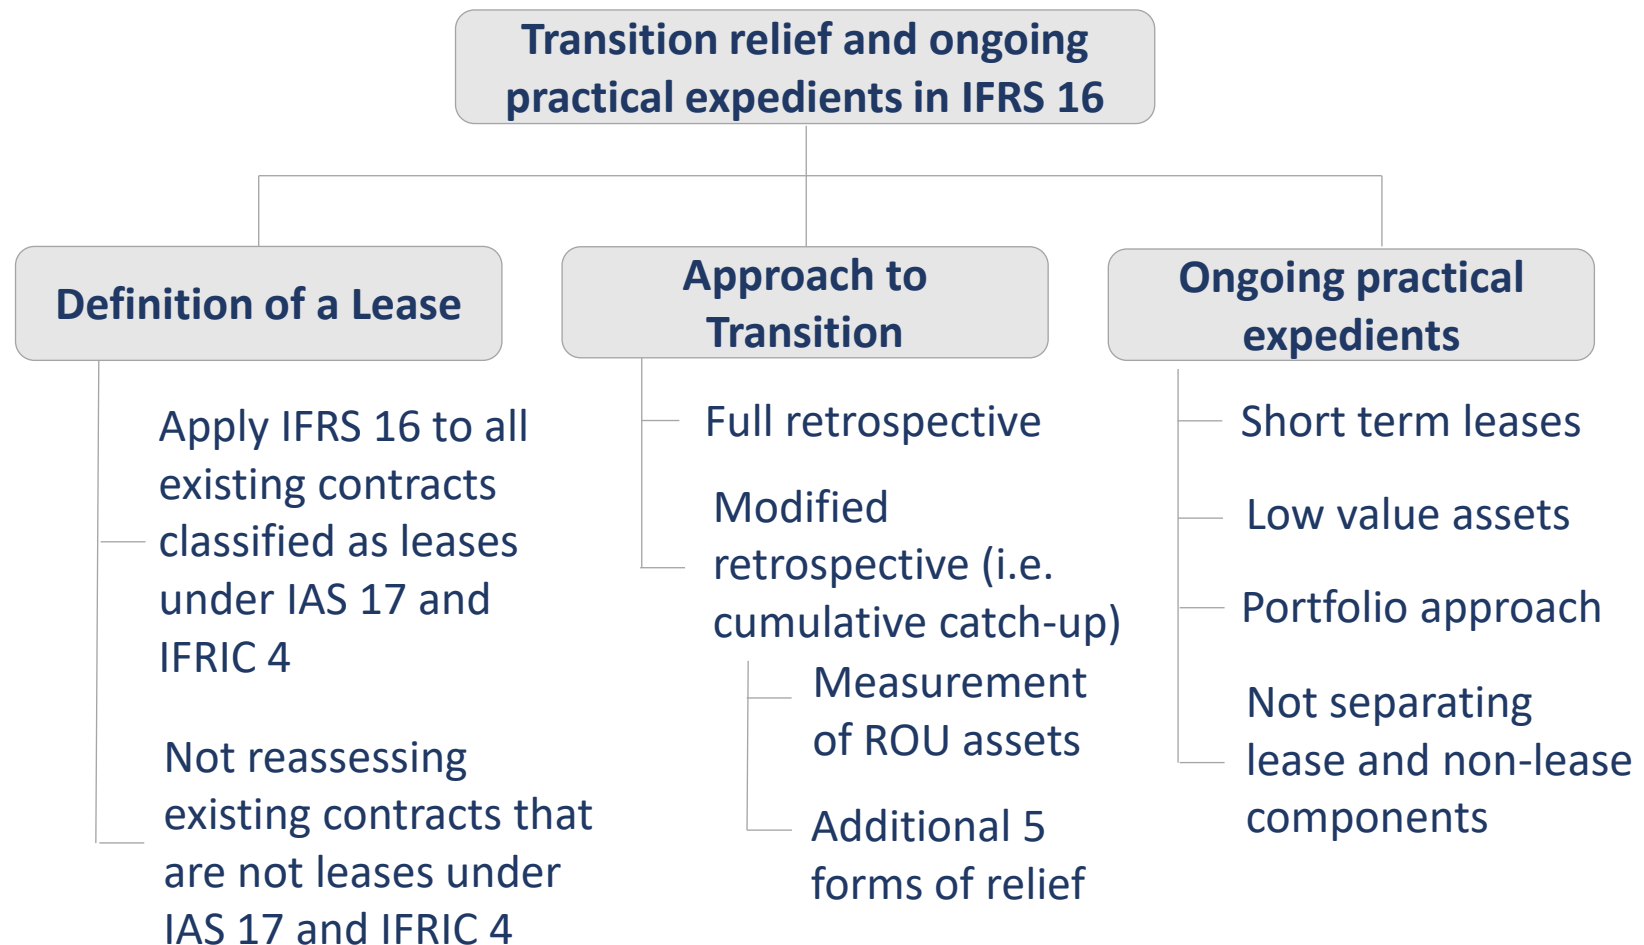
Transition relief and ongoing practical expedients in IFRS 16

Definition of a Lease

Apply IFRS 16 to all existing contracts classified as leases under IAS 17 and IFRIC 4

Not reassessing existing contracts that are not leases under IAS 17 and IFRIC 4

Approach to Transition

Full retrospective

Modified retrospective (i.e. cumulative catch-up)

Measurement of ROU assets

Additional 5 forms of relief

Ongoing practical expedients

Short term leases

Low value assets

Portfolio approach

Not separating lease and non-lease components